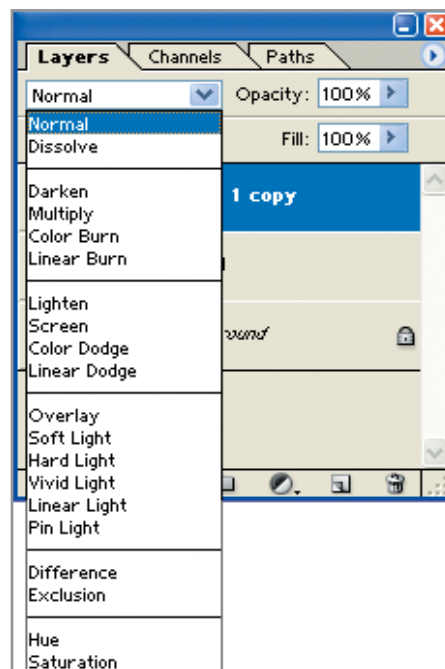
Layers
Channels
Paths
Normal
Opacity: 100%
Fill: 100%
Normal
Dissolve

Darken
Multiply
Color Burn
Linear Burn

Lighten
Screen
Color Dodge
Linear Dodge

Overlay
Soft Light
Hard Light
Vivid Light
Linear Light
Pin Light

Difference
Exclusion

Hue
Saturation

1 copy
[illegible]round